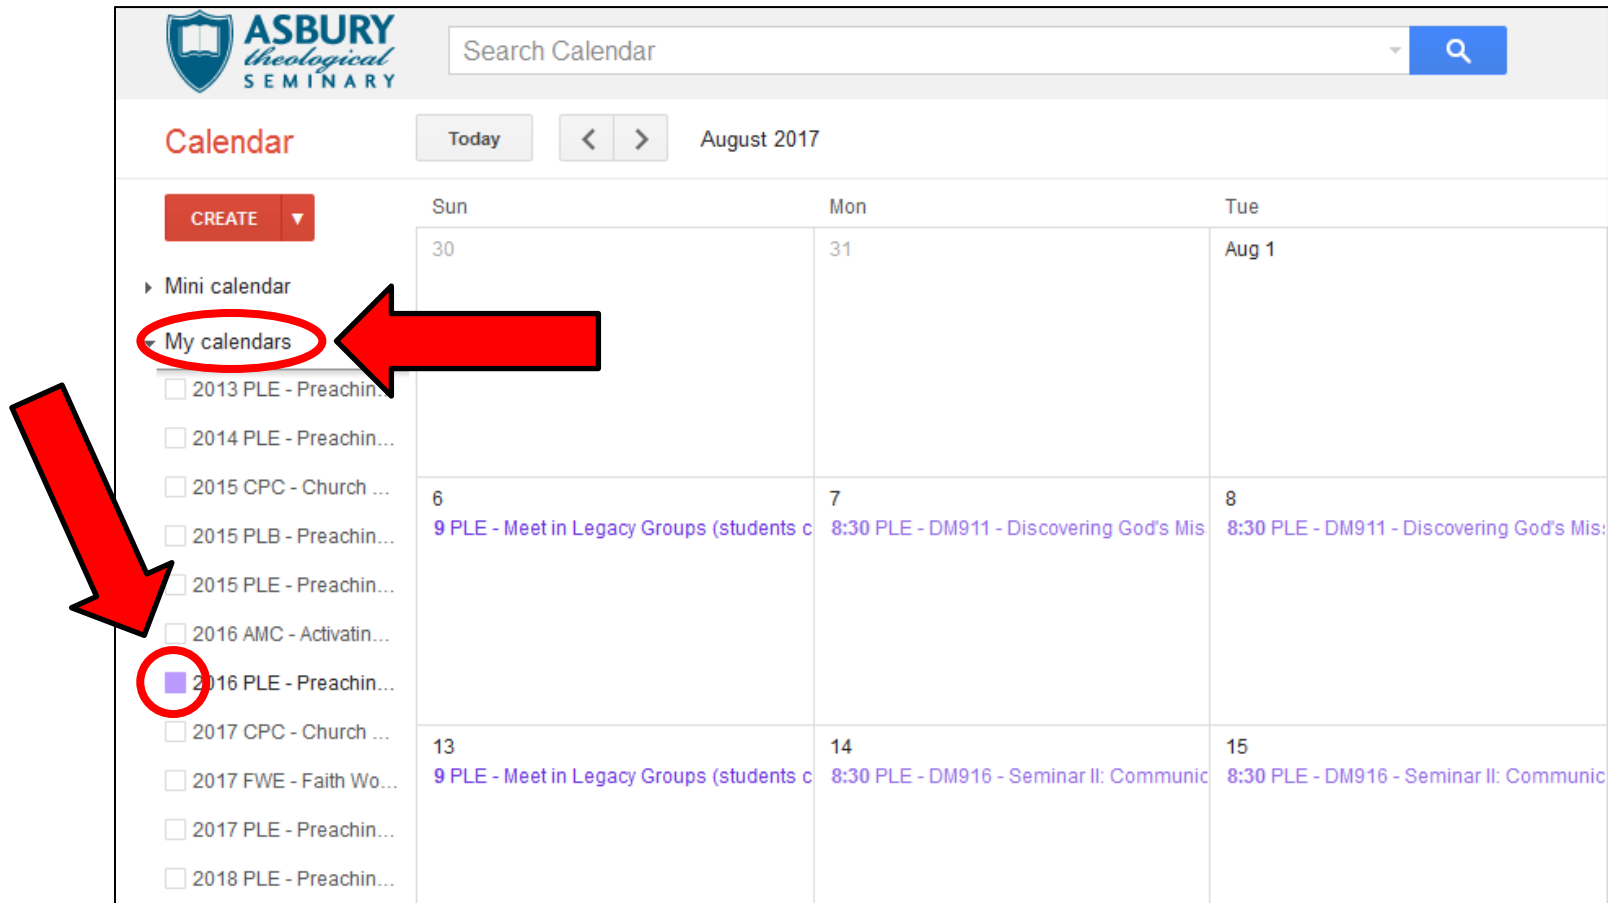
ASBURY theological SEMINARY

Search Calendar

Calendar

Today

August 2017

CREATE

Mini calendar

My calendars

2013 PLE - Preachin...

2014 PLE - Preachin...

2015 CPC - Church ...

2015 PLB - Preachin...

2015 PLE - Preachin...

2016 AMC - Activatin...

2016 PLE - Preachin...

2017 CPC - Church ...

2017 FWE - Faith Wo...

2017 PLE - Preachin...

2018 PLE - Preachin...

| Sun | Mon | Tue |
|---|---|---|
| 30 | 31 | Aug 1 |
| 6 9 PLE - Meet in Legacy Groups (students c | 7 8:30 PLE - DM911 - Discovering God's Mis | 8 8:30 PLE - DM911 - Discovering God's Mis |
| 13 9 PLE - Meet in Legacy Groups (students c | 14 8:30 PLE - DM916 - Seminar II: Communic | 15 8:30 PLE - DM916 - Seminar II: Communic |